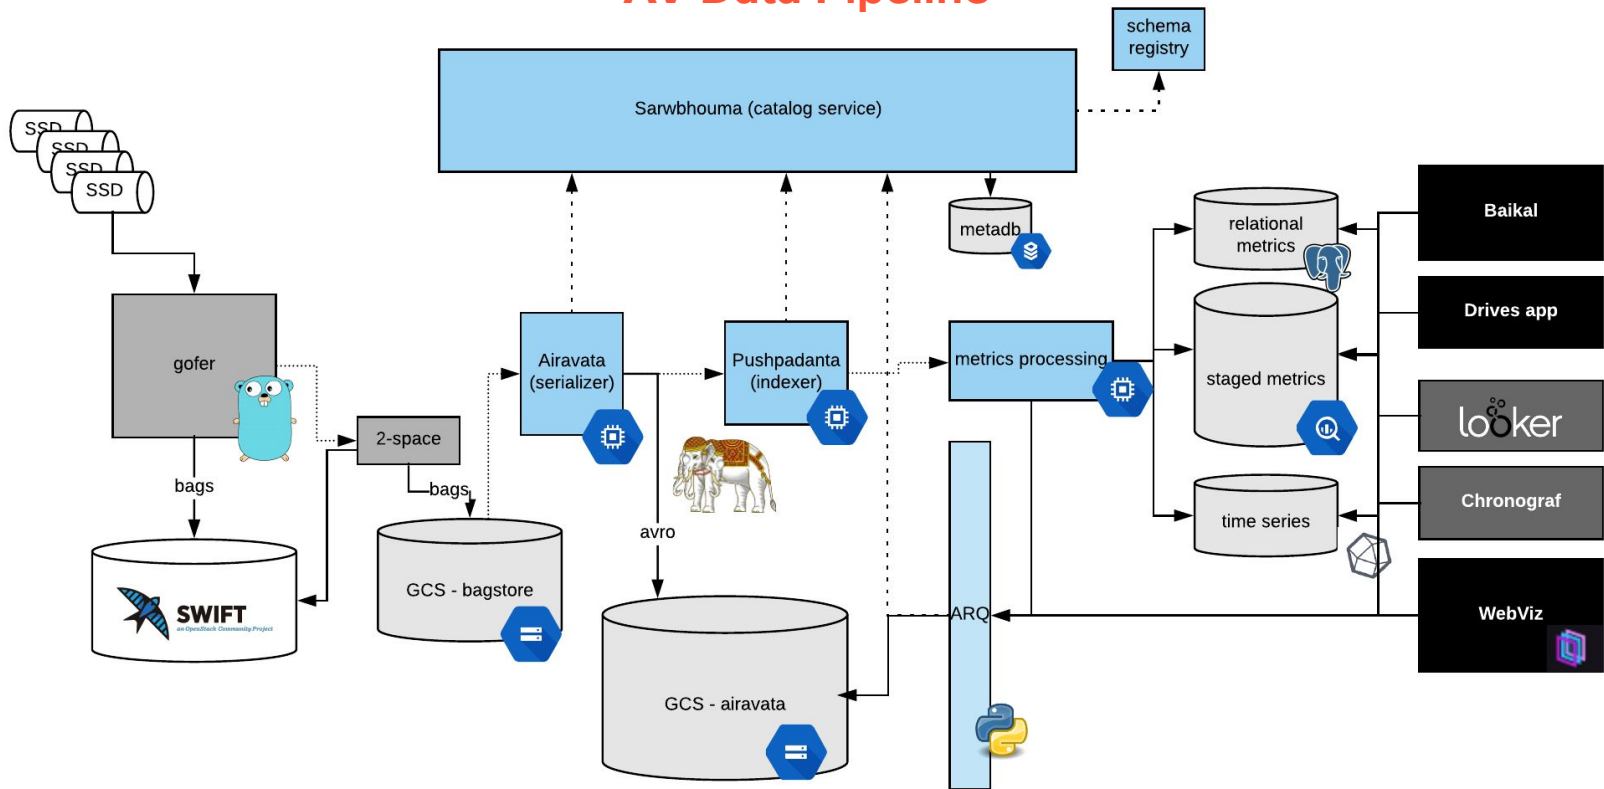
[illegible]

schema registry

Sarwbhouma (catalog service)

SSD
SSD
SSD
SSD

metadb

relational metrics

Baikal

Drives app

gofer

Airavata (serializer)

Pushpadanta (indexer)

metrics processing

staged metrics

looker

2-space

bags

bags

avro

time series

Chronograf

SWIFT
an OpenStack Community Project

GCS - bagstore

ARQ

WebViz

GCS - airavata